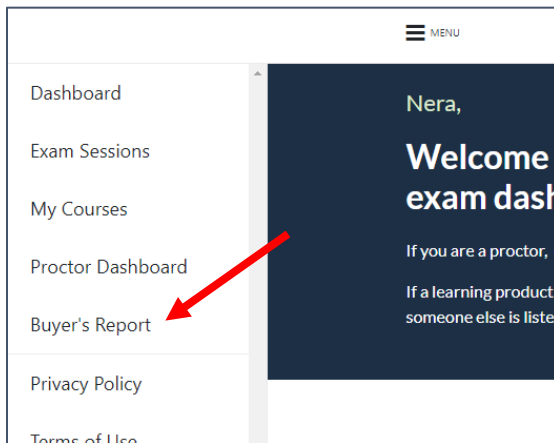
MENU

Dashboard

Exam Sessions

My Courses

Proctor Dashboard

Buyer's Report

Privacy Policy

Terms of Use

Nera,

Welcome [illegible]
exam dash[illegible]

If you are a proctor, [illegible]

If a learning product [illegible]
someone else is liste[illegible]